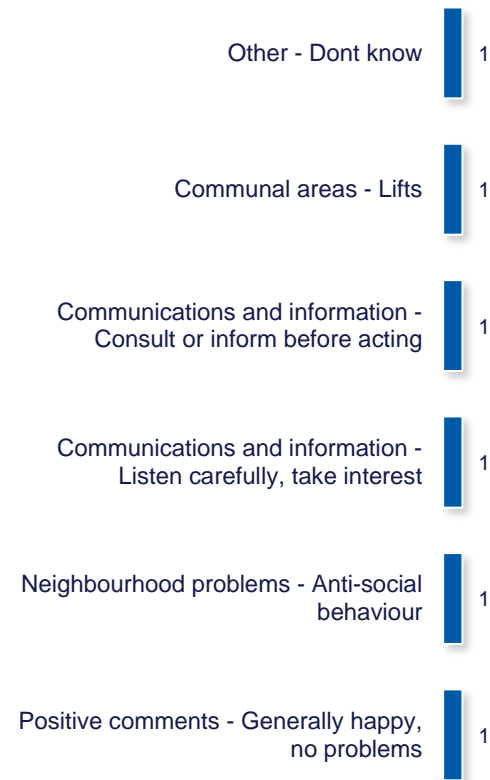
Other - Dont know
1

Communal areas - Lifts
1

Communications and information - Consult or inform before acting
1

Communications and information - Listen carefully, take interest
1

Neighbourhood problems - Anti-social behaviour
1

Positive comments - Generally happy, no problems
1